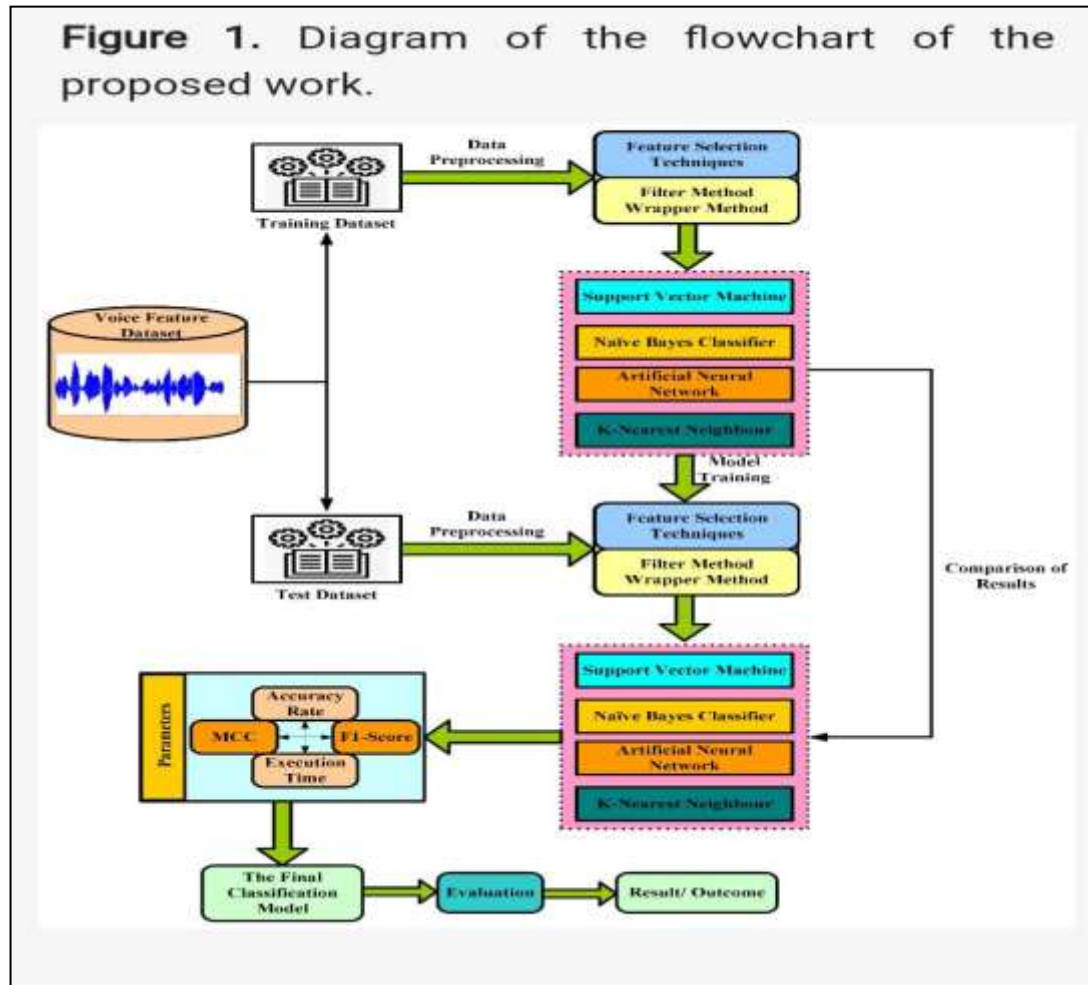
**Figure 1.** Diagram of the flowchart of the proposed work.

Training Dataset

Data Preprocessing

Feature Selection Techniques

Filter Method
Wrapper Method

Voice Feature Dataset

Support Vector Machine

Naïve Bayes Classifier

Artificial Neural Network

K-Nearest Neighbour

Model Training

Test Dataset

Data Preprocessing

Feature Selection Techniques

Filter Method
Wrapper Method

Comparison of Results

Parameters

Accuracy Rate

MCC

F1-Score

Execution Time

Support Vector Machine

Naïve Bayes Classifier

Artificial Neural Network

K-Nearest Neighbour

The Final Classification Model

Evaluation

Result/ Outcome